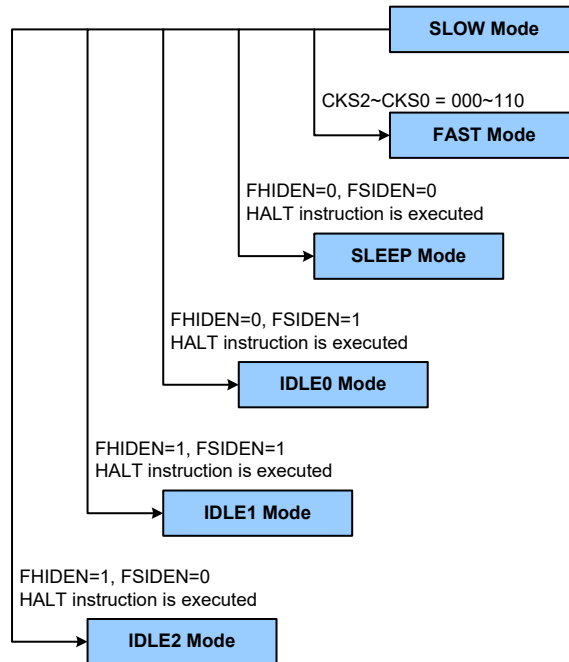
SLOW Mode

CKS2~CKS0 = 000~110

FAST Mode

FHIDEN=0, FSIDEN=0
HALT instruction is executed

SLEEP Mode

FHIDEN=0, FSIDEN=1
HALT instruction is executed

IDLE0 Mode

FHIDEN=1, FSIDEN=1
HALT instruction is executed

IDLE1 Mode

FHIDEN=1, FSIDEN=0
HALT instruction is executed

IDLE2 Mode